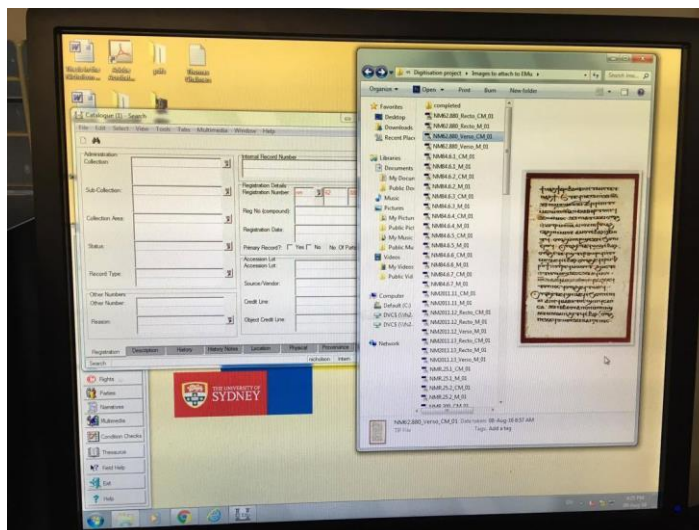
Catalogue (1) - Search
File Edit Select View Tools Tabs Multimedia Window Help

Administration
Collection:
Sub Collection:
Collection Area:
Status:
Record Type:
Other Numbers
Other Number:
Reason:

Internal Record Number
Registration Details
Registration Number:
Reg No (compound):
Registration Date:
Primary Record? Yes No No. Of Parts
Accession Lot
Accession Lot:
Source/Vendor:
Credit Line:
Object Credit Line:

Registration Description History History Notes Location Physical Provenance
Search

Rights
Parties
Narratives
Multimedia
Condition Checks
Thesaurus
Field Help
Exit
Help

THE UNIVERSITY OF SYDNEY

Digitisation project > Images to attach to EMu
Organize Open Print Burn New folder

Favorites
Desktop
Downloads
Recent Places
Libraries
Documents
My Documents
Public Documents
Music
Pictures
My Pictures
Public Pictures
My Music
Public Music
Videos
My Videos
Public Videos
Computer
Default (C:)
Network

completed
NM62.880_Recto_CM_01
NM62.880_Recto_M_01
NM62.880_Verso_CM_01
NM62.880_Verso_M_01
NM64.6.1_CM_01
NM64.6.1_M_01
NM64.6.2_CM_01
NM64.6.2_M_01
NM64.6.3_CM_01
NM64.6.3_M_01
NM64.6.4_CM_01
NM64.6.4_M_01
NM64.6.5_CM_01
NM64.6.5_M_01
NM64.6.6_CM_01
NM64.6.6_M_01
NM64.6.7_CM_01
NM64.6.7_M_01
NM2011.11_CM_01
NM2011.11_M_01
NM2011.12_Recto_CM_01
NM2011.12_Recto_M_01
NM2011.12_Verso_CM_01
NM2011.12_Verso_M_01
NM2011.13_Recto_CM_01
NM2011.13_Recto_M_01
NM2011.13_Verso_M_01
NMR.25.1_CM_01
NMR.25.1_M_01
NMR.25.2_CM_01
NMR.25.2_M_01

NM62.880_Verso_CM_01 Date taken: 08-Aug-16 8:37 AM
TIF File Tags: Add a tag